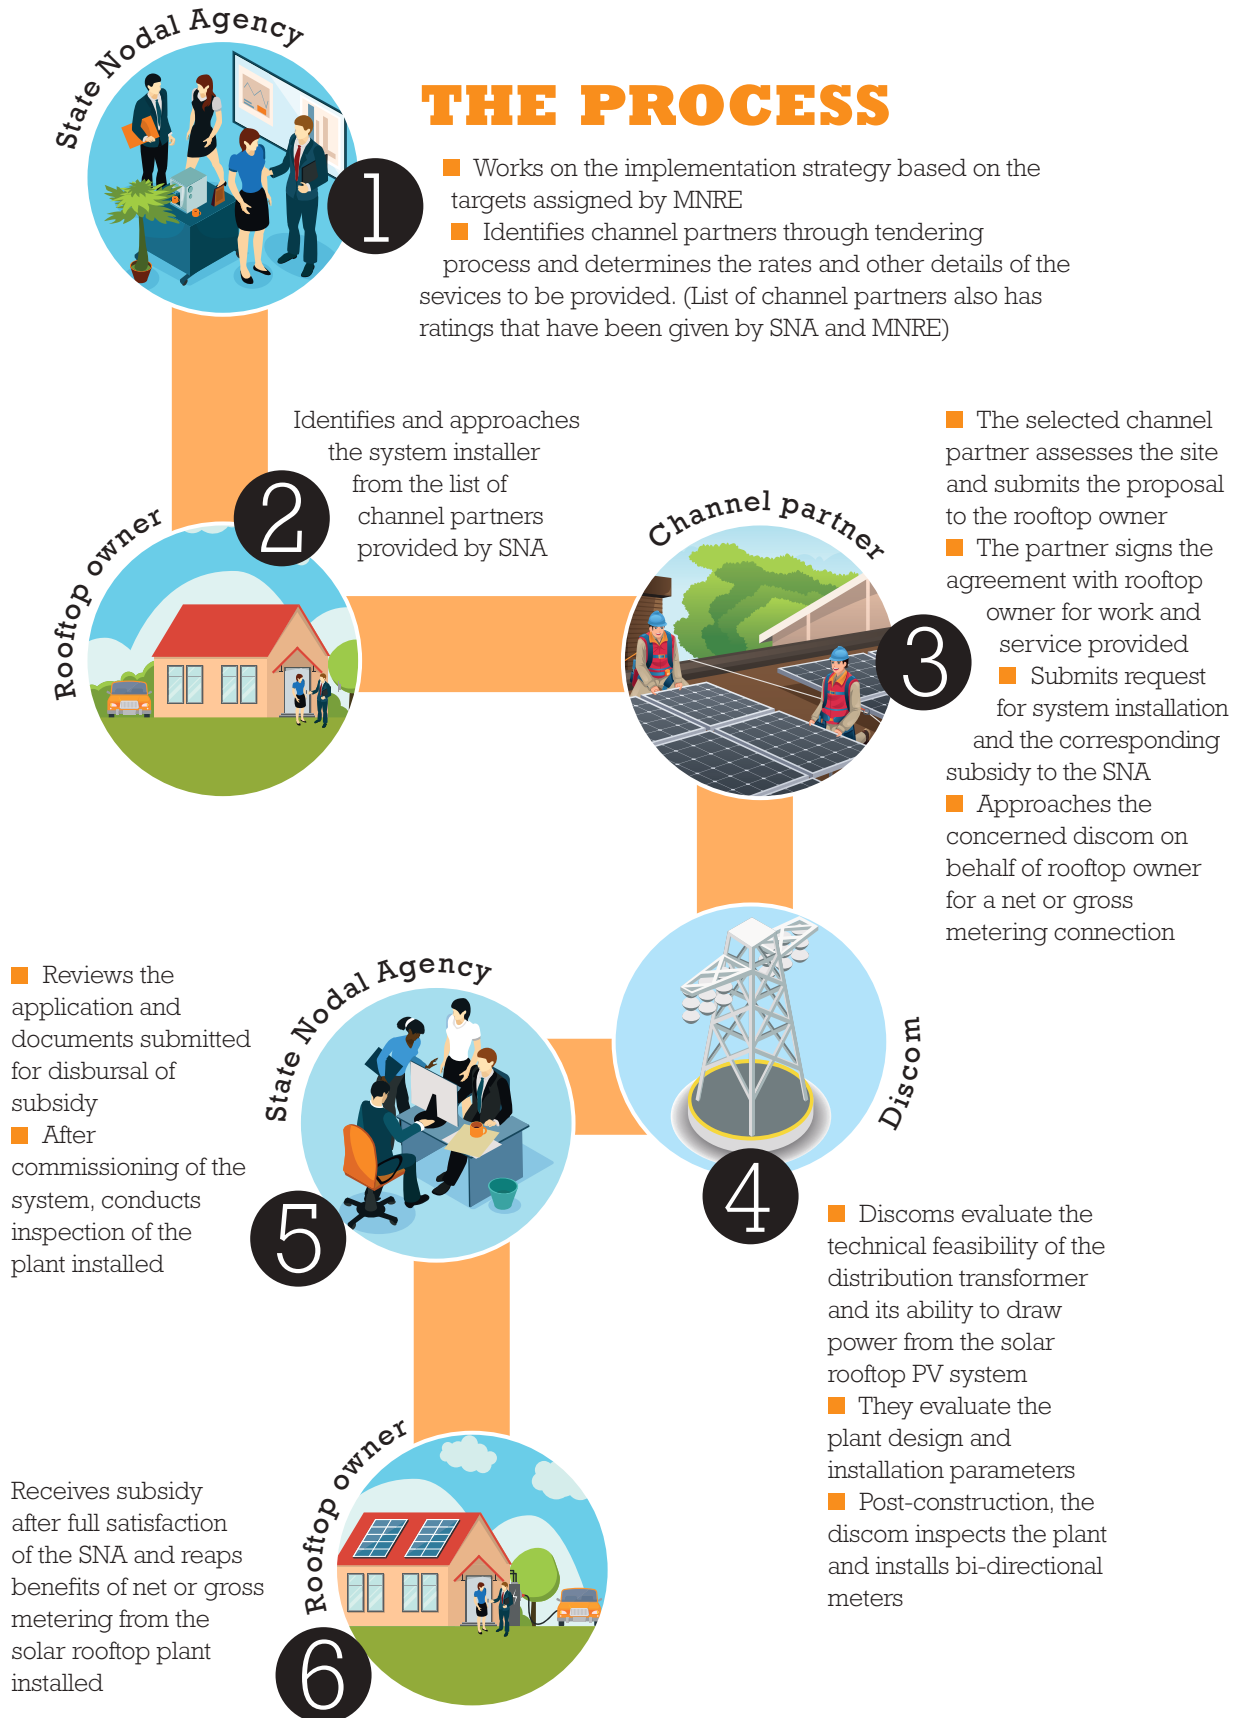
State Nodal Agency

THE PROCESS

1

Works on the implementation strategy based on the targets assigned by MNRE

Identifies channel partners through tendering process and determines the rates and other details of the sevices to be provided. (List of channel partners also has ratings that have been given by SNA and MNRE)

Identifies and approaches the system installer from the list of channel partners provided by SNA

Rooftop owner

2

Channel partner

3

The selected channel partner assesses the site and submits the proposal to the rooftop owner

The partner signs the agreement with rooftop owner for work and service provided

Submits request for system installation and the corresponding subsidy to the SNA

Approaches the concerned discom on behalf of rooftop owner for a net or gross metering connection

Reviews the application and documents submitted for disbursal of subsidy

After commissioning of the system, conducts inspection of the plant installed

State Nodal Agency

5

Discom

4

Discoms evaluate the technical feasibility of the distribution transformer and its ability to draw power from the solar rooftop PV system

They evaluate the plant design and installation parameters

Post-construction, the discom inspects the plant and installs bi-directional meters

Receives subsidy after full satisfaction of the SNA and reaps benefits of net or gross metering from the solar rooftop plant installed

Rooftop owner

6